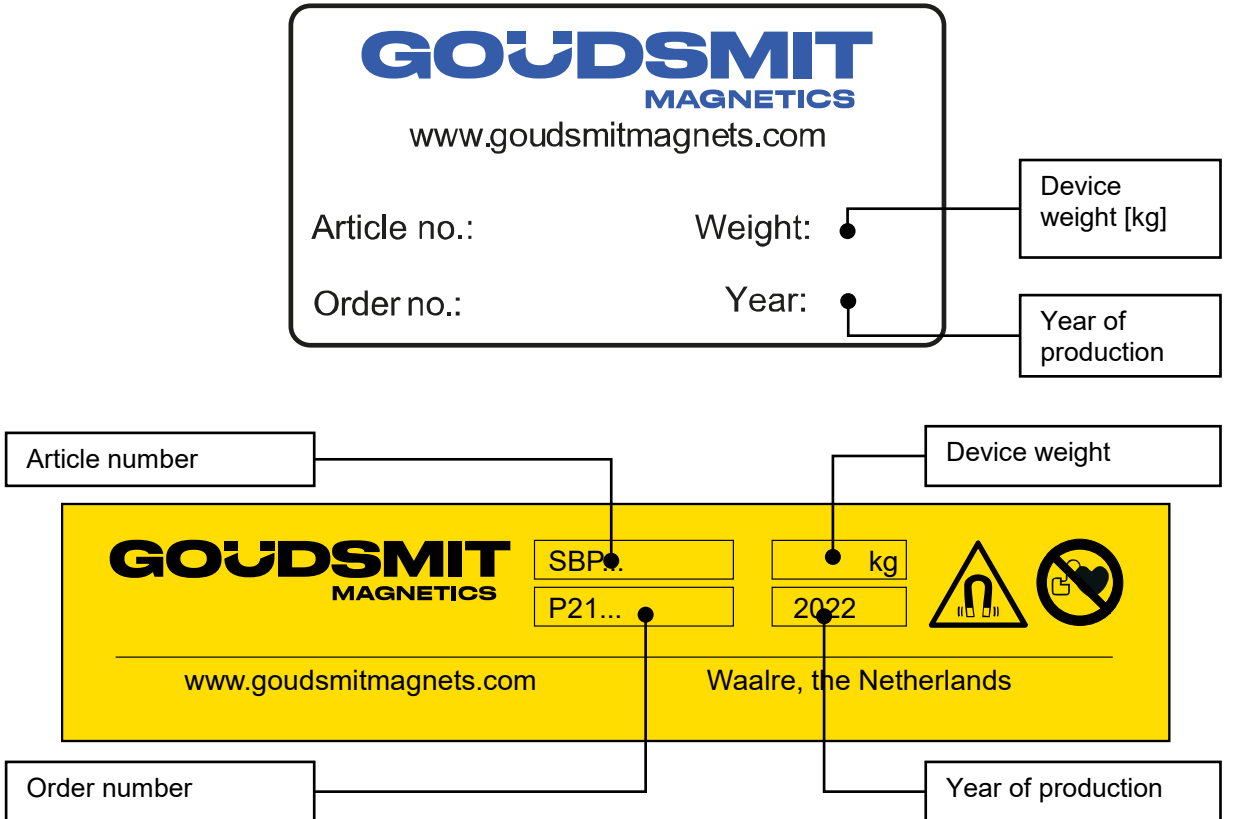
GOUDSMIT
MAGNETICS
www.goudsmitmagnets.com

Article no.:
Weight:

Order no.:
Year:

Device weight [kg]

Year of production

Article number

Device weight

GOUDSMIT
MAGNETICS

SBP...
kg

P21...
2022

www.goudsmitmagnets.com
Waalre, the Netherlands

Order number

Year of production